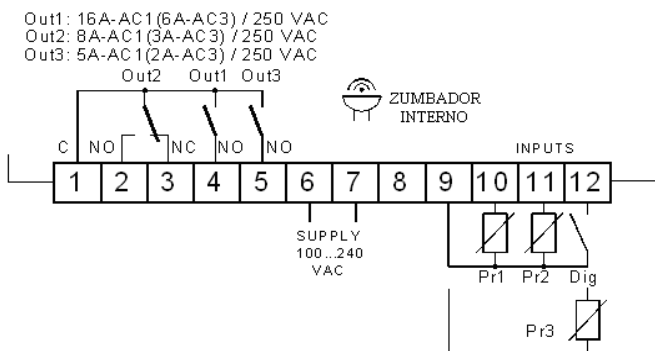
Out1: 16A-AC1(6A-AC3) / 250 VAC
Out2: 8A-AC1(3A-AC3) / 250 VAC
Out3: 5A-AC1(2A-AC3) / 250 VAC

Out2 Out1 Out3

ZUMBADOR INTERNO

C NO NC NO NO

INPUTS

1 2 3 4 5 6 7 8 9 10 11 12

SUPPLY 100...240 VAC

Pr1 Pr2 Dig

Pr3